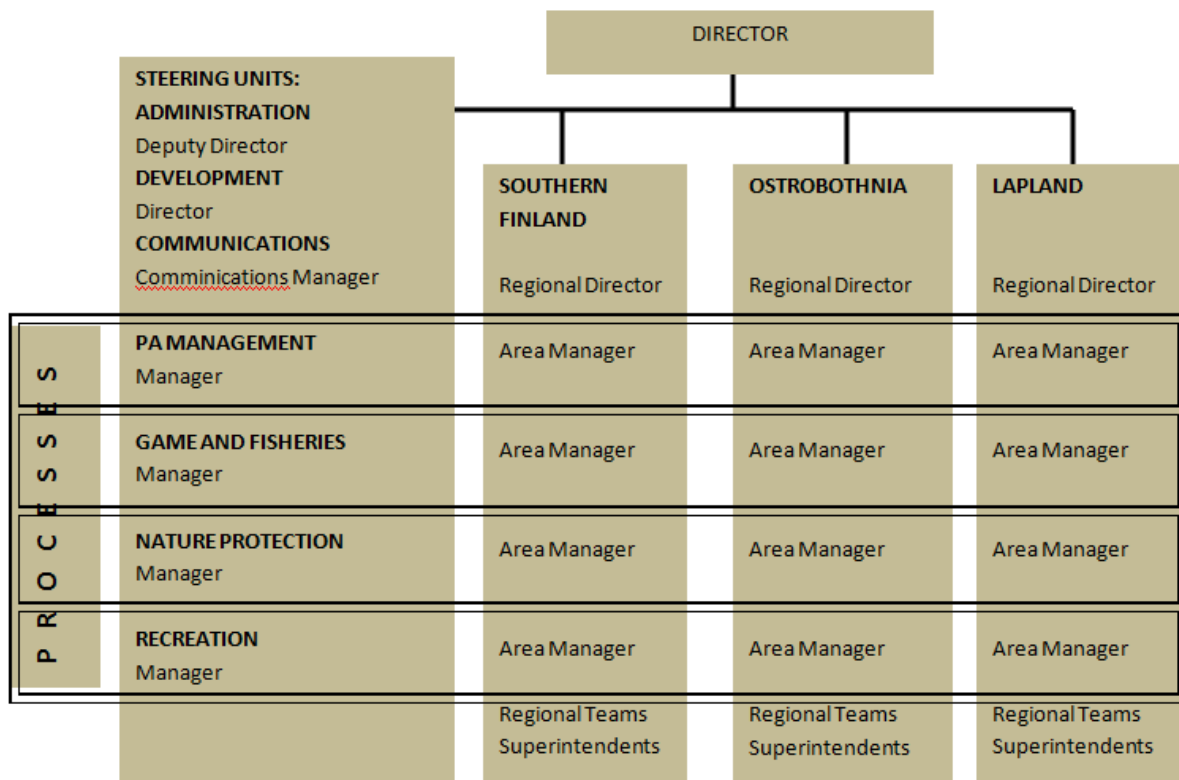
DIRECTOR

STEERING UNITS:
ADMINISTRATION
Deputy Director
DEVELOPMENT
Director
COMMUNICATIONS
Comminications Manager

SOUTHERN FINLAND
Regional Director

OSTROBOTHNIA
Regional Director

LAPLAND
Regional Director

PROCESSES

| | | | |
|---|---|---|---|
| PA MANAGEMENT Manager | Area Manager | Area Manager | Area Manager |
| GAME AND FISHERIES Manager | Area Manager | Area Manager | Area Manager |
| NATURE PROTECTION Manager | Area Manager | Area Manager | Area Manager |
| RECREATION Manager | Area Manager | Area Manager | Area Manager |
| | Regional Teams Superintendents | Regional Teams Superintendents | Regional Teams Superintendents |